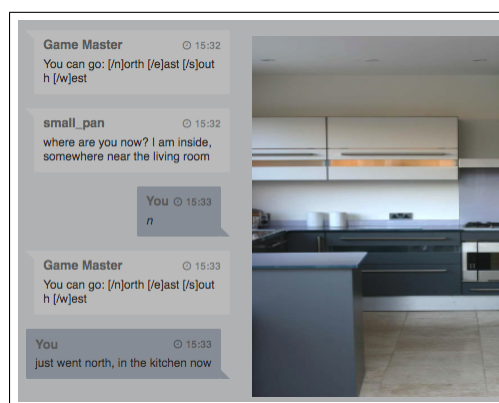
Game Master 15:32
You can go: [/n]orth [/e]ast [/s]outh [/w]est

small_pan 15:32
where are you now? I am inside, somewhere near the living room

You 15:33
n

Game Master 15:33
You can go: [/n]orth [/e]ast [/s]outh [/w]est

You 15:33
just went north, in the kitchen now